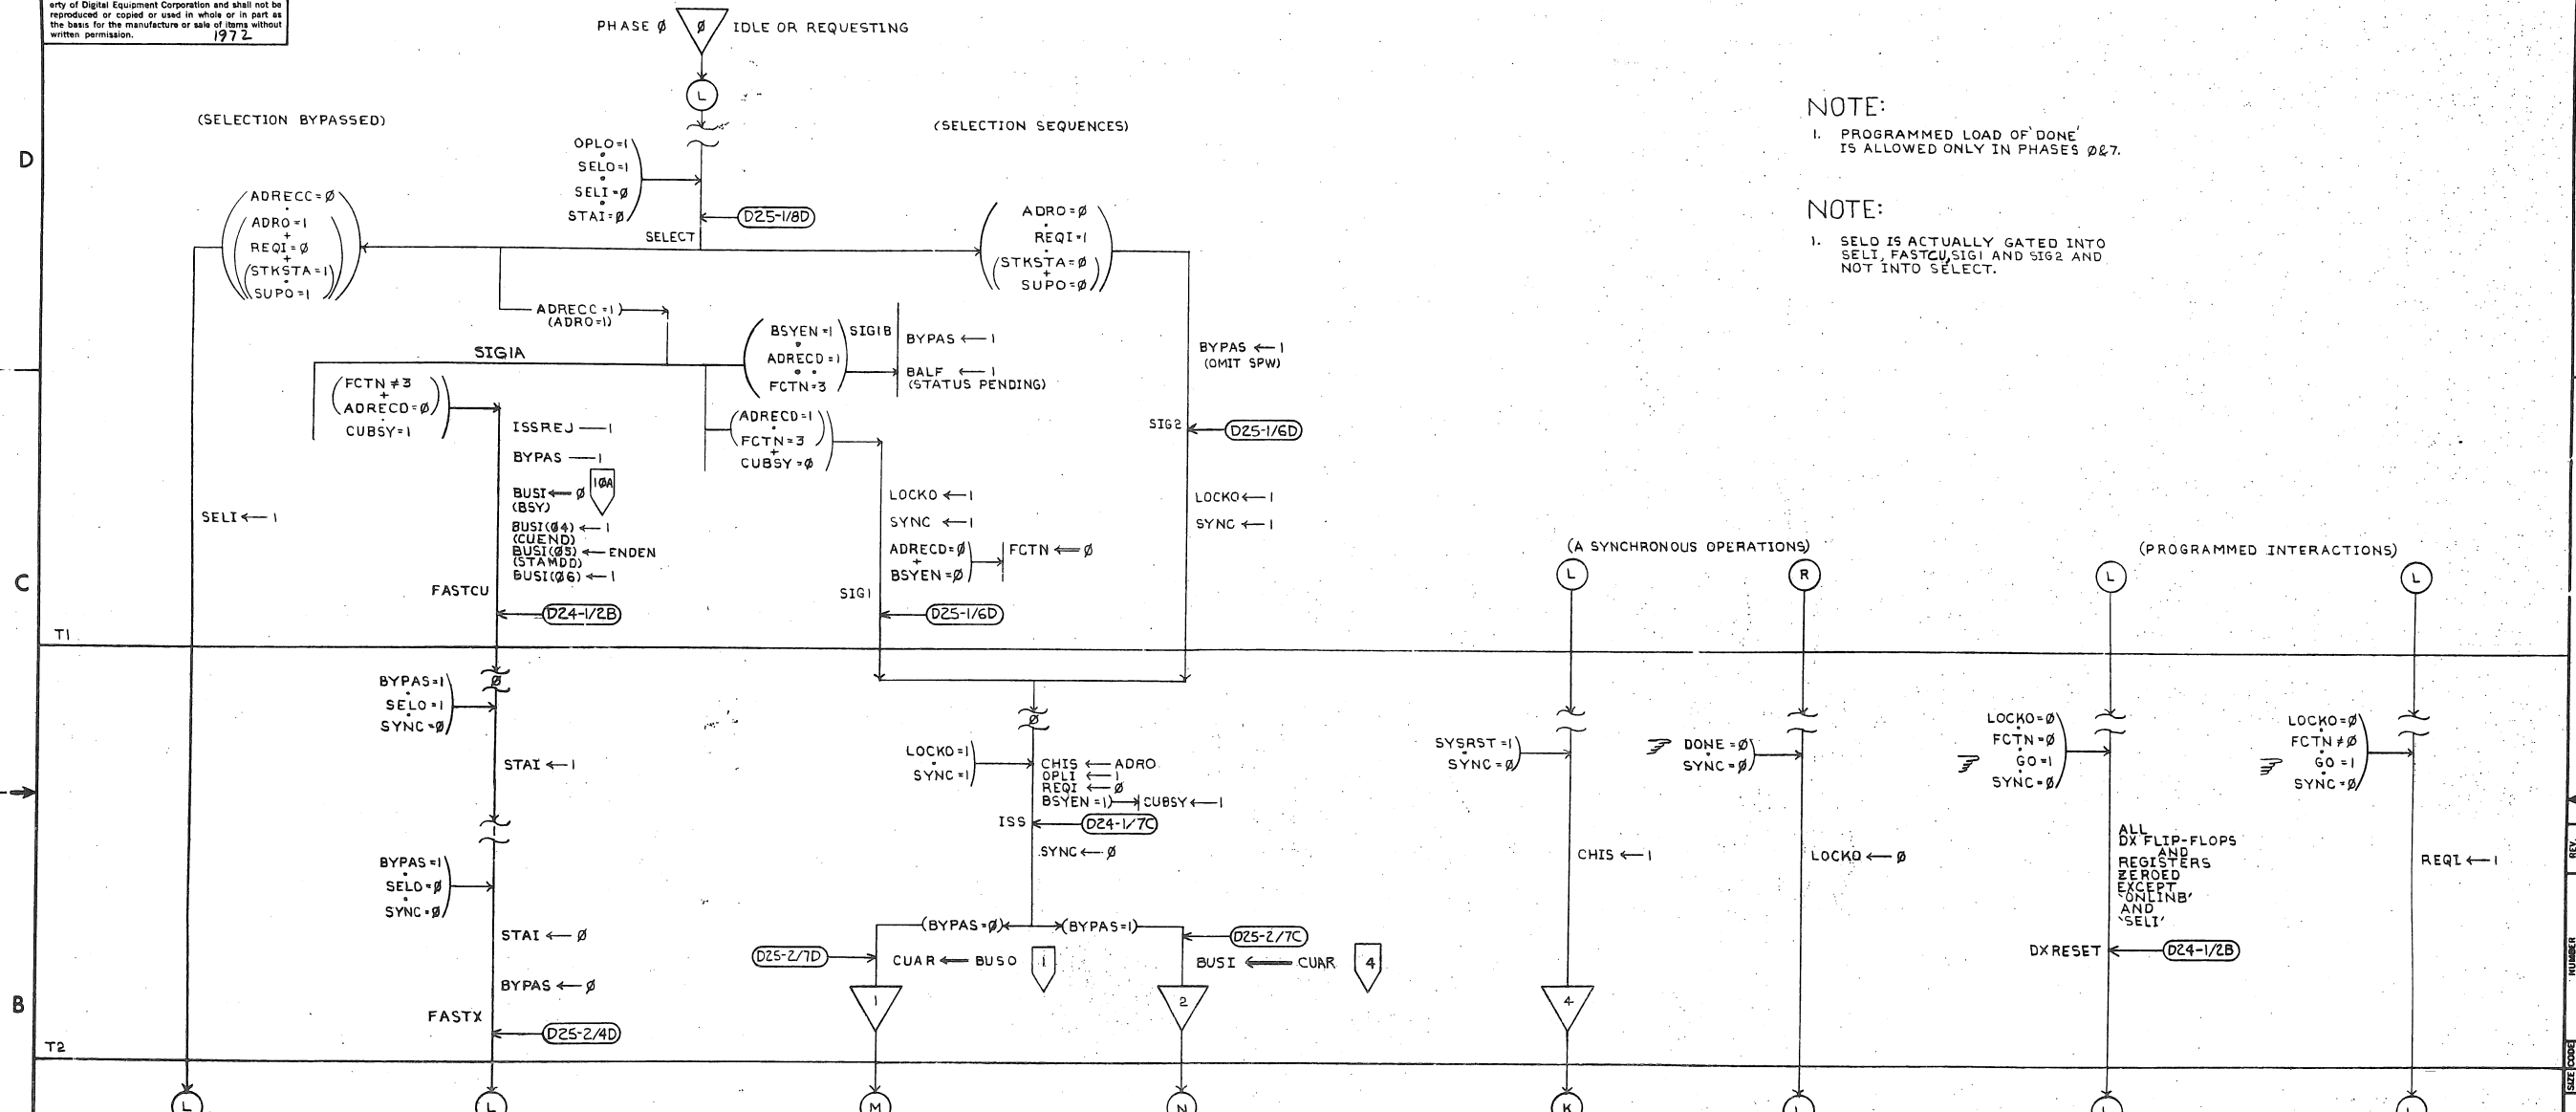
erty of Digital Equipment Corporation and shall not be reproduced or copied or used in whole or in part as the basis for the manufacture or sale of items without written permission. 1972

PHASE Ø
Ø
IDLE OR REQUESTING

L

(SELECTION BYPASSED)

(SELECTION SEQUENCES)

NOTE:
1. PROGRAMMED LOAD OF DONE IS ALLOWED ONLY IN PHASES Ø&7.

NOTE:
1. SELO IS ACTUALLY GATED INTO SELI, FASTCU,SIG1 AND SIG2 AND NOT INTO SELECT.

D

OPLO=1
SELO=1
SELI=Ø
STAI=Ø

D25-1/8D
SELECT

ADRECC=Ø
ADRO=1
REQI=Ø
STKSTA=1
SUPO=1

ADRO=Ø
REQI=1
STKSTA=Ø
SUPO=Ø

ADRECC=1
(ADRO=1)

BSYEN=1
ADRECD=1
FCTN=3
SIG1B

BYPAS ← 1
BALF ← 1
(STATUS PENDING)

SIG1A

BYPAS ← 1
(OMIT SPW)

FCTN≠3
ADRECD=Ø
CUBSY=1

ISSREJ — 1
BYPAS — 1
BUSI ⇐ Ø
(BSY)
10A
BUSI(Ø4) ← 1
(CUEND)
BUSI(Ø5) ← ENDEN
(STAMDD)
BUSI(Ø6) ← 1

ADRECD=1
FCTN=3
CUBSY=Ø

SIG2
D25-1/6D

LOCKO ← 1
SYNC ← 1
ADRECD=Ø
BSYEN=Ø
FCTN ⇐ Ø

LOCKO ← 1
SYNC ← 1

SELI ← 1

FASTCU
D24-1/2B

SIG1
D25-1/6D

C

(A SYNCHRONOUS OPERATIONS)
L
R

(PROGRAMMED INTERACTIONS)
L
L

T1

BYPAS=1
SELO=1
SYNC=Ø
Ø

STAI ← 1

Ø

LOCKO=1
SYNC=1

CHIS ← ADRO
OPLI ← 1
REQI ← Ø
BSYEN=1 → CUBSY ← 1
ISS
D24-1/7C
SYNC ← Ø

SYSRST=1
SYNC=Ø

DONE=Ø
SYNC=Ø

LOCKO=Ø
FCTN=Ø
GO=1
SYNC=Ø

LOCKO=Ø
FCTN≠Ø
GO=1
SYNC=Ø

CHIS ← 1

LOCKO ← Ø

ALL DX FLIP-FLOPS AND REGISTERS ZEROED EXCEPT 'ONLINB' AND 'SELI'

REQI ← 1

BYPAS=1
SELO=Ø
SYNC=Ø

STAI ← Ø
BYPAS ← Ø

FASTX
D25-2/4D

(BYPAS=Ø)
(BYPAS=1)
D25-2/7C
D25-2/7D
CUAR ⇐ BUSO
1
BUSI ⇐ CUAR
4

1
2
4

DXRESET
D24-1/2B

B

T2

L
L
M
N
K

REV.
NUMBER
SIZE CODE